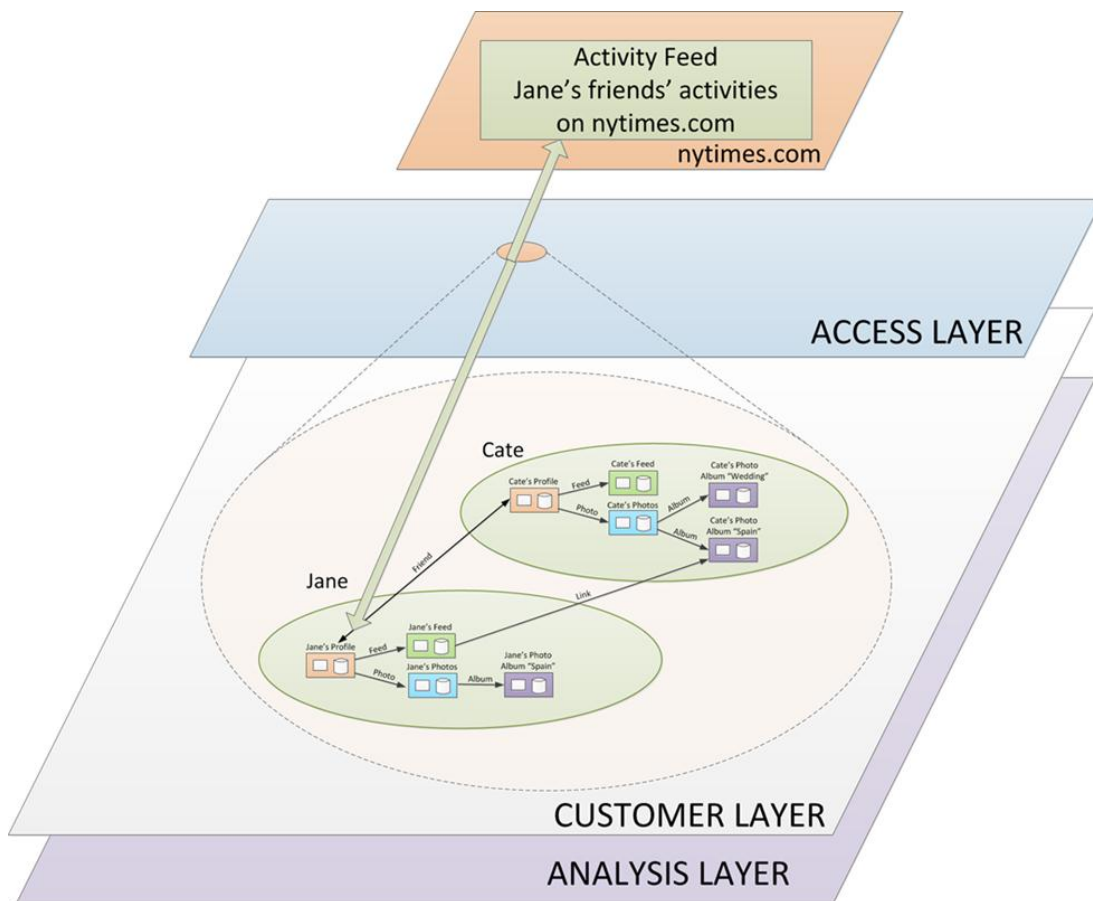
Activity Feed
Jane's friends' activities
on nytimes.com
nytimes.com

ACCESS LAYER

Cate

Cate's Profile
Feed
Cate's Feed
Cate's Photo Album "Wedding"
Photo
Cate's Photos
Album
Album
Cate's Photo Album "Spain"

Friend

Jane

Link

Jane's Profile
Feed
Jane's Feed
Jane's Photos
Photo
Album
Jane's Photo Album "Spain"

CUSTOMER LAYER

ANALYSIS LAYER